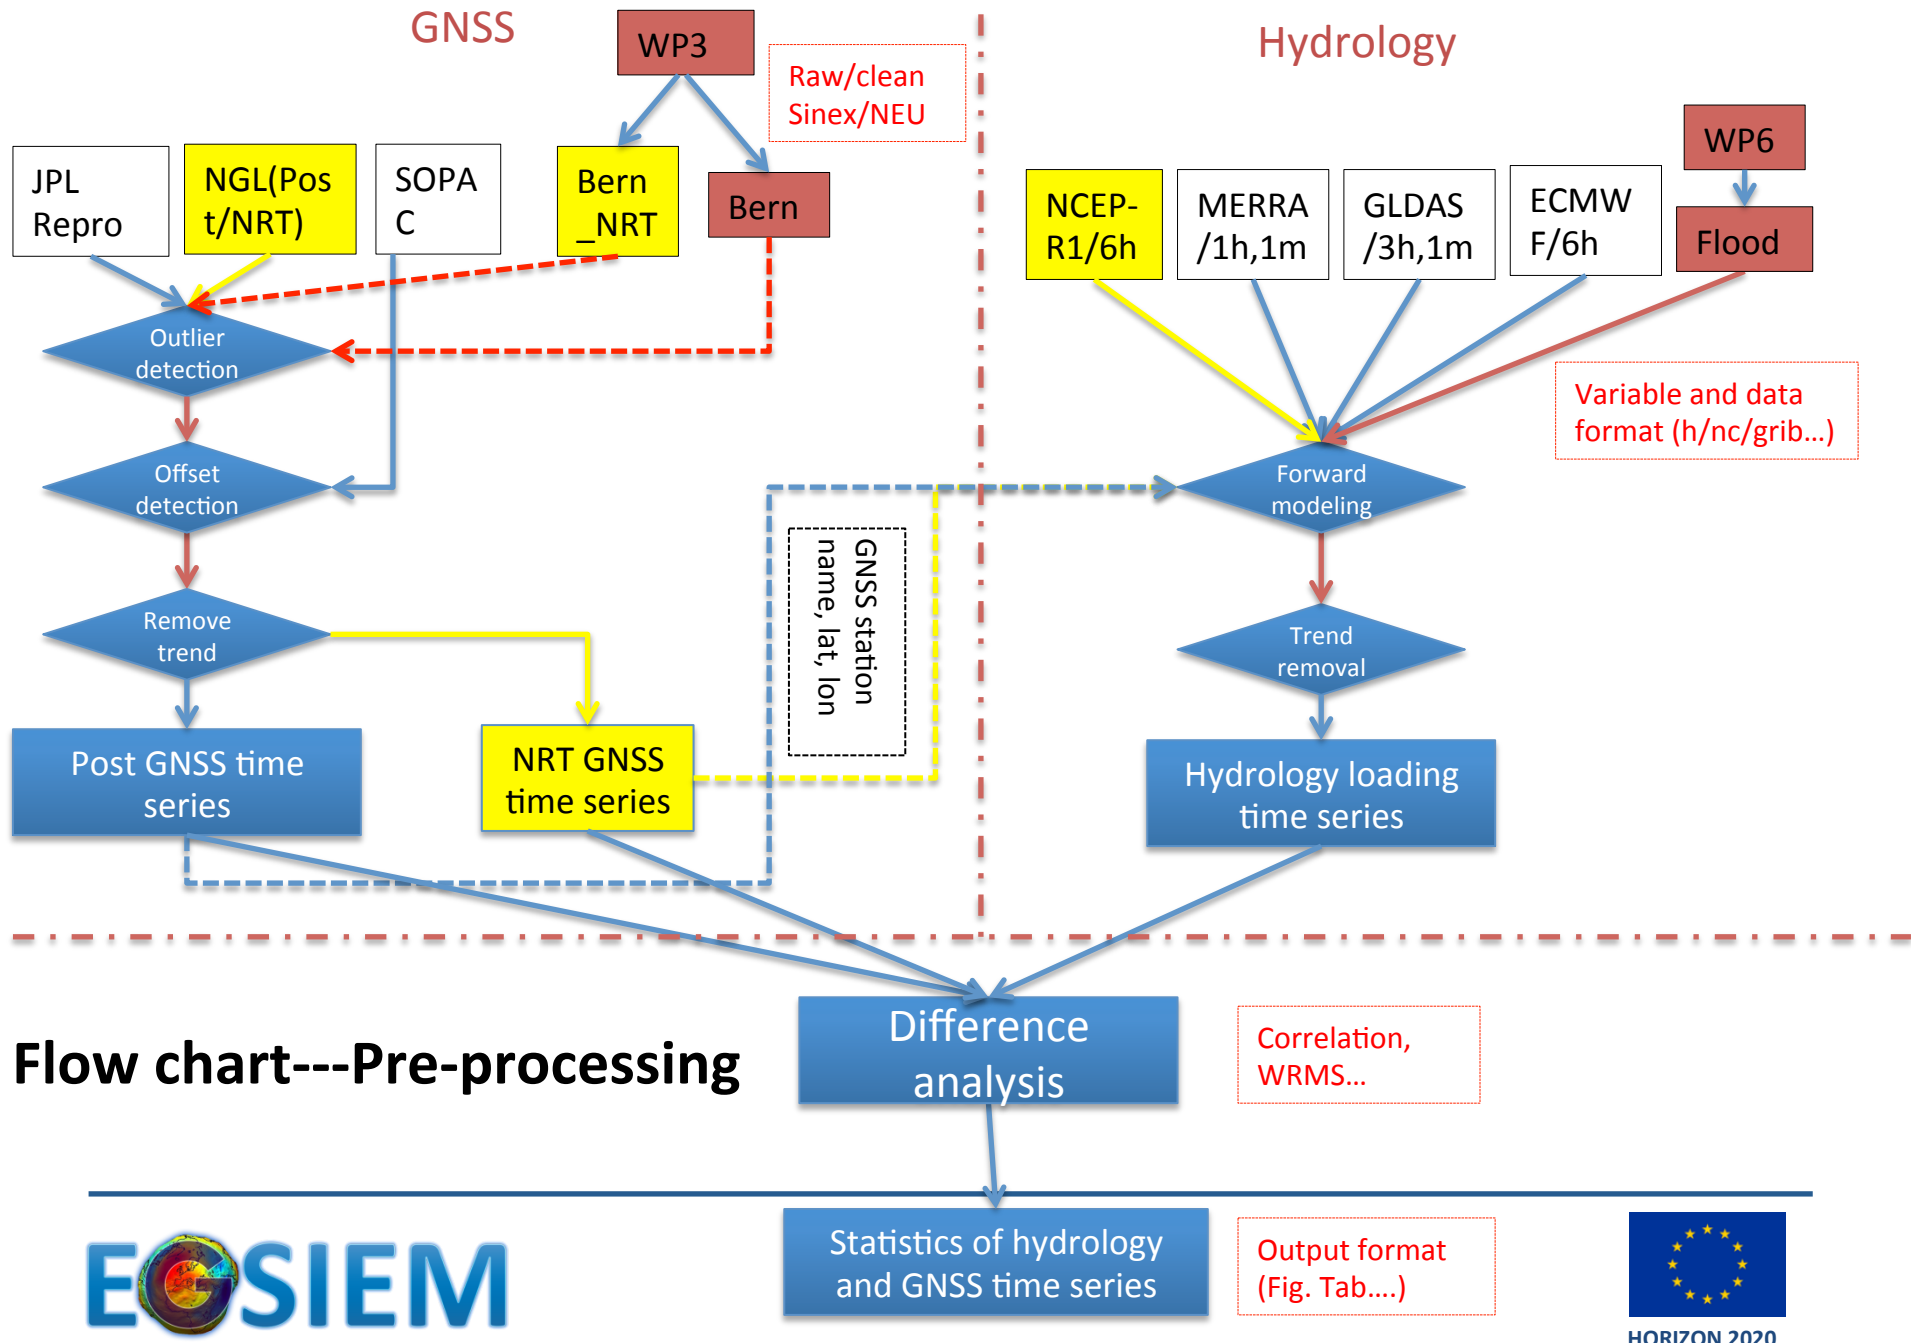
GNSS

WP3

Raw/clean Sinex/NEU

Hydrology

JPL Repro

NGL(Post/NRT)

SOPAC

Bern_NRT

Bern

WP6

NCEP-R1/6h

MERRA /1h,1m

GLDAS /3h,1m

ECMWF/6h

Flood

Outlier detection

Variable and data format (h/nc/grib…)

Offset detection

Forward modeling

GNSS station name, lat, lon

Remove trend

Trend removal

Post GNSS time series

NRT GNSS time series

Hydrology loading time series

Flow chart---Pre-processing

Difference analysis

Correlation, WRMS…

EGSIEM

Statistics of hydrology and GNSS time series

Output format (Fig. Tab….)

HORIZON 2020